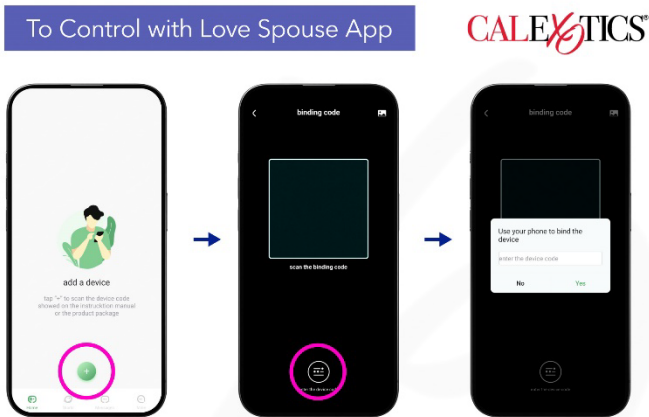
To Control with Love Spouse App

CALEXOTICS®

add a device

tap "+" to scan the device code showed on the instruction manual or the product package

binding code

scan the binding code

binding code

Use your phone to bind the device

enter the device code

No

Yes